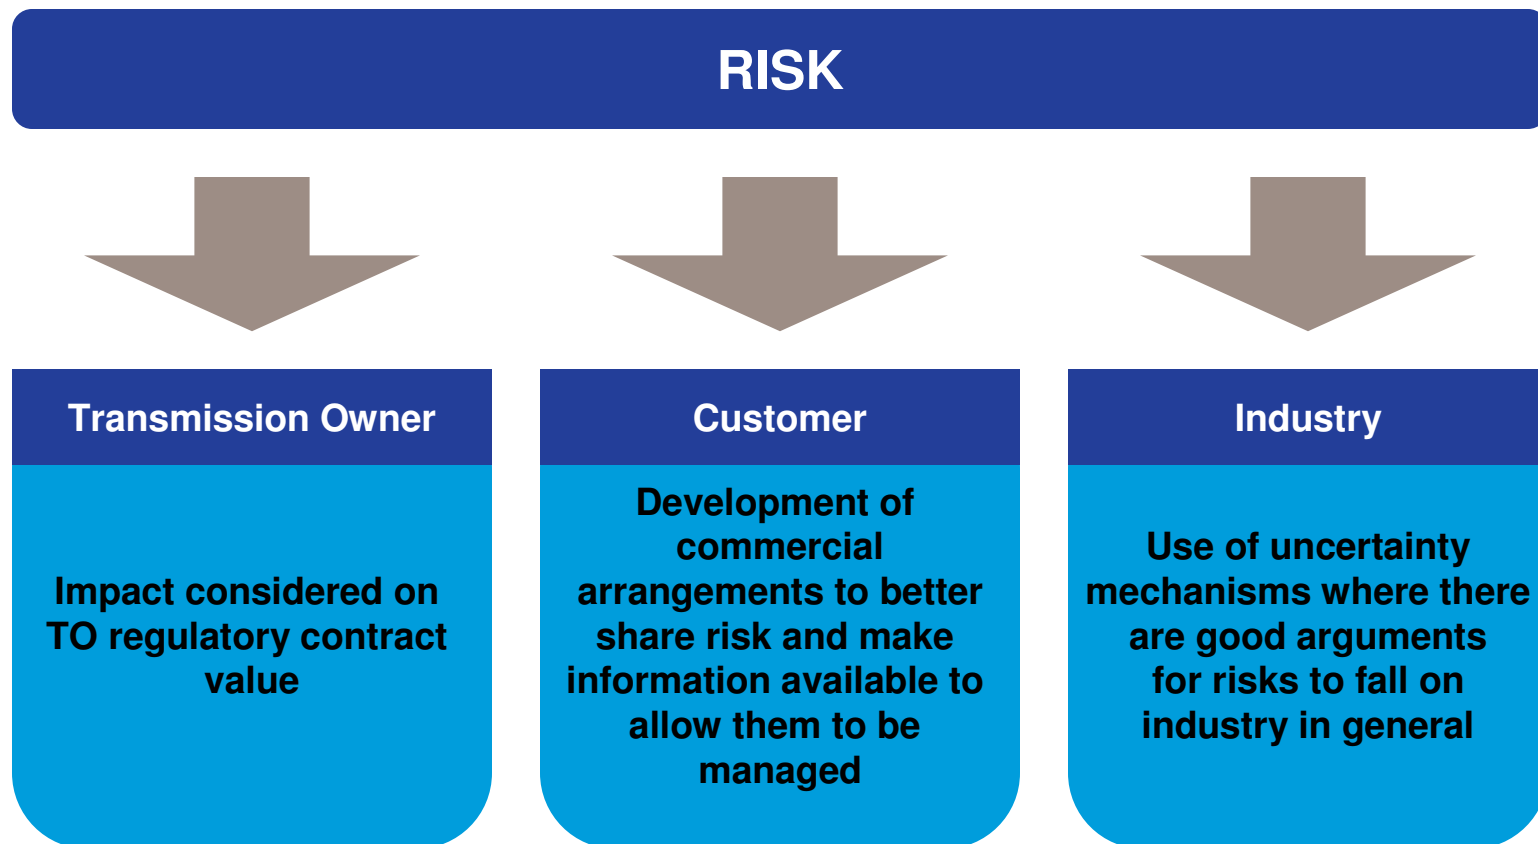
RISK

Transmission Owner

Impact considered on TO regulatory contract value

Customer

Development of commercial arrangements to better share risk and make information available to allow them to be managed

Industry

Use of uncertainty mechanisms where there are good arguments for risks to fall on industry in general